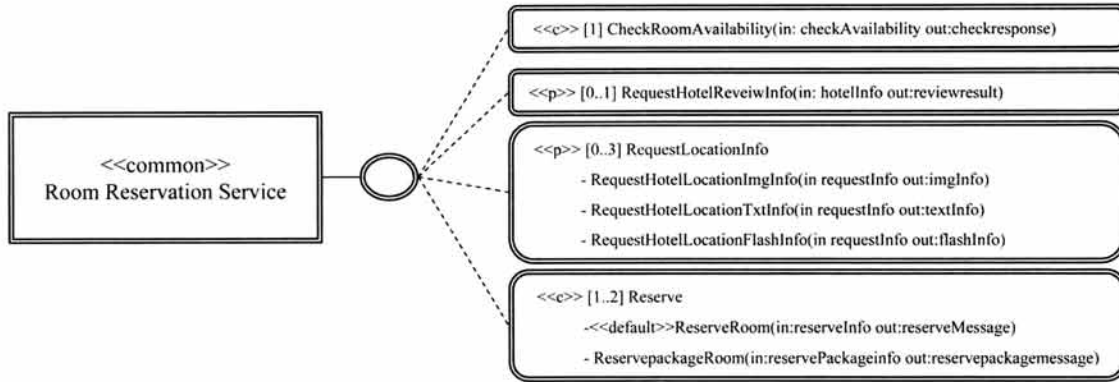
<<common>>
Room Reservation Service

<<c>> [1] CheckRoomAvailability(in: checkAvailability out:checkresponse)

<<p>> [0..1] RequestHotelReveiwInfo(in: hotelInfo out:reviewresult)

<<p>> [0..3] RequestLocationInfo
- RequestHotelLocationImgInfo(in requestInfo out:imgInfo)
- RequestHotelLocationTxtInfo(in requestInfo out:textInfo)
- RequestHotelLocationFlashInfo(in requestInfo out:flashInfo)

<<c>> [1..2] Reserve
-<<default>>ReserveRoom(in:reserveInfo out:reserveMessage)
- ReservepackageRoom(in:reservePackageinfo out:reservepackagemessage)